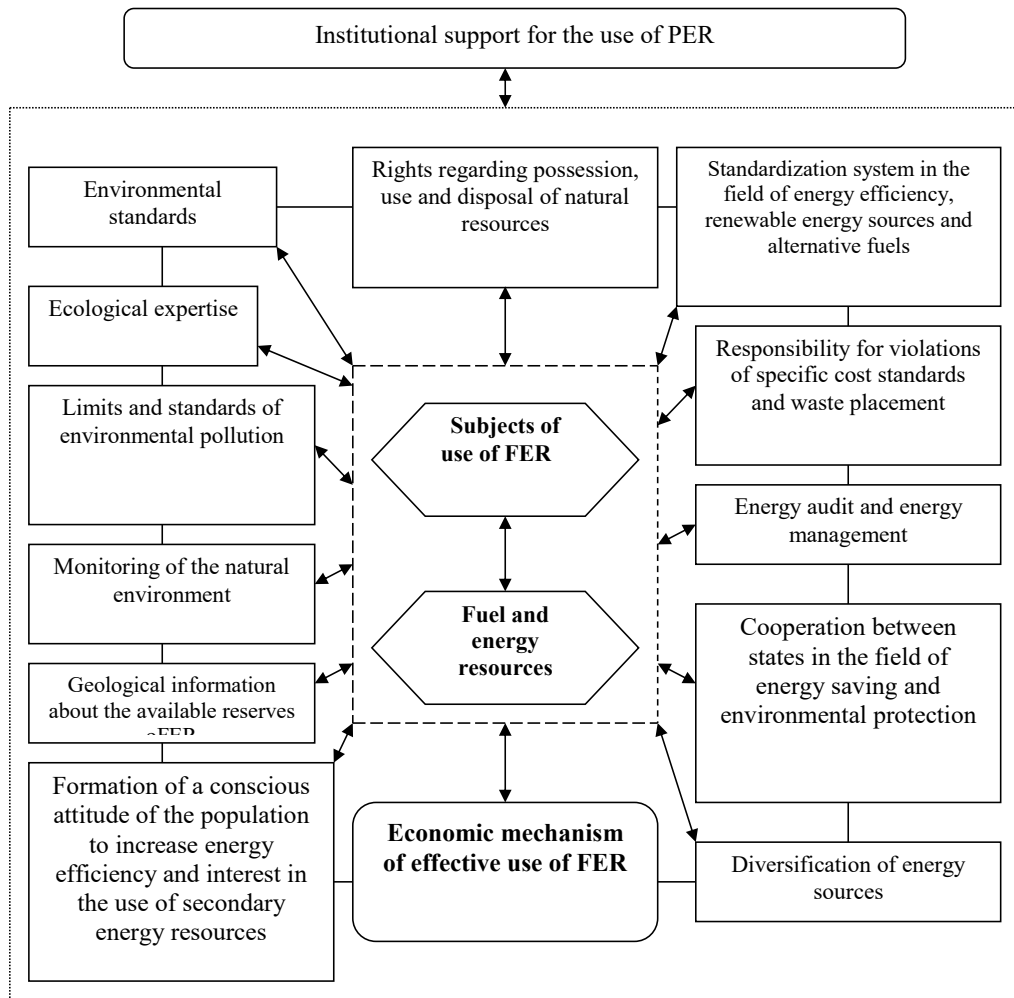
Institutional support for the use of PER

Environmental standards

Rights regarding possession, use and disposal of natural resources

Standardization system in the field of energy efficiency, renewable energy sources and alternative fuels

Ecological expertise

Responsibility for violations of specific cost standards and waste placement

Limits and standards of environmental pollution

Subjects of use of FER

Energy audit and energy management

Monitoring of the natural environment

Fuel and energy resources

Cooperation between states in the field of energy saving and environmental protection

Geological information about the available reserves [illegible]

Formation of a conscious attitude of the population to increase energy efficiency and interest in the use of secondary energy resources

Economic mechanism of effective use of FER

Diversification of energy sources